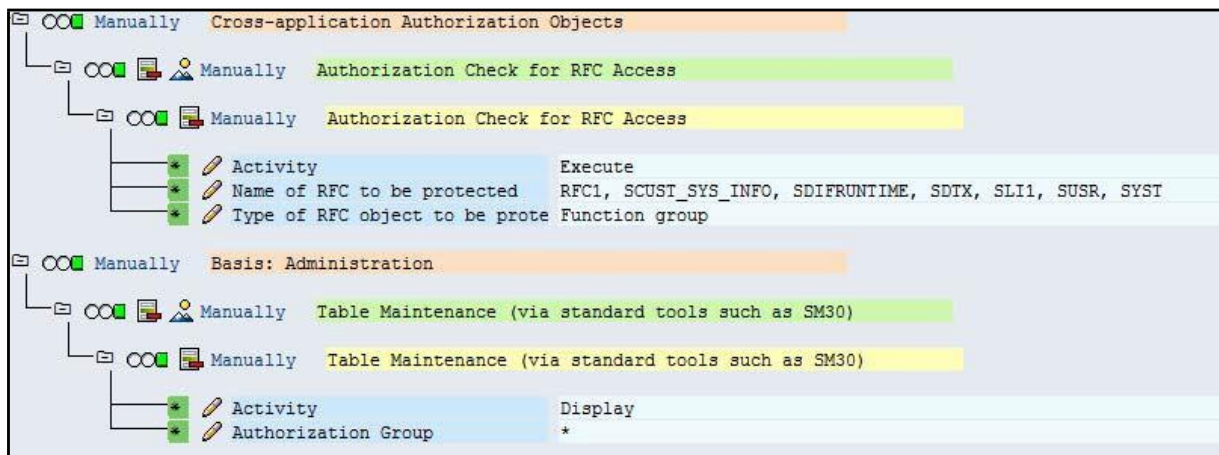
Manually Cross-application Authorization Objects

Manually Authorization Check for RFC Access

Manually Authorization Check for RFC Access

\* Activity Execute
\* Name of RFC to be protected RFC1, SCUST_SYS_INFO, SDIFRUNTIME, SDTX, SLI1, SUSR, SYST
\* Type of RFC object to be prote Function group

Manually Basis: Administration

Manually Table Maintenance (via standard tools such as SM30)

Manually Table Maintenance (via standard tools such as SM30)

\* Activity Display
\* Authorization Group \*